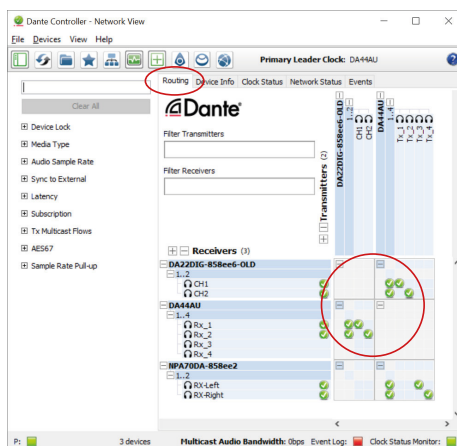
Dante Controller - Network View

File Devices View Help

Primary Leader Clock: DA44AU

Routing Device Info Clock Status Network Status Events

Clear All

⊞ Device Lock

⊞ Media Type

⊞ Audio Sample Rate

⊞ Sync to External

⊞ Latency

⊞ Subscription

⊞ Tx Multicast Flows

⊞ AES67

⊞ Sample Rate Pull-up

Dante

Filter Transmitters

Filter Receivers

Transmitters (2)

DA22DIG-858ee6-OLD

1..2

CH1

CH2

DA44AU

1..4

Tx_1

Tx_2

Tx_3

Tx_4

Receivers (3)

DA22DIG-858ee6-OLD

1..2

CH1

CH2

DA44AU

1..4

Rx_1

Rx_2

Rx_3

Rx_4

NPA70DA-858ee2

1..2

RX-Left

RX-Right

P:

3 devices

Multicast Audio Bandwidth: 0bps Event Log: Clock Status Monitor: